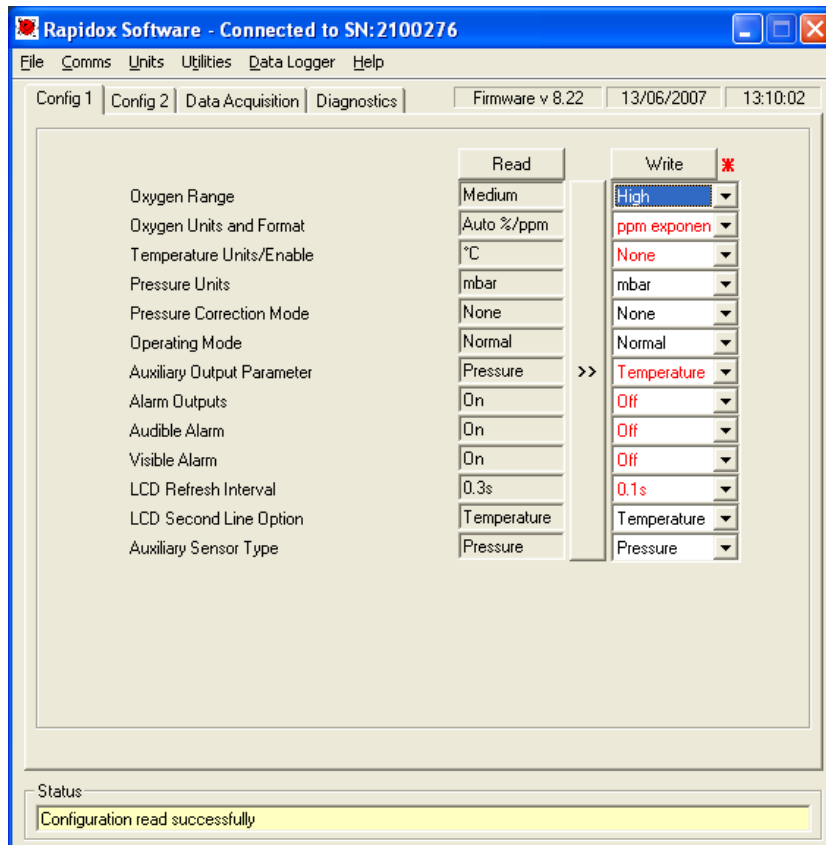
Rapidox Software - Connected to SN:2100276

File Comms Units Utilities Data Logger Help

Config 1 | Config 2 | Data Acquisition | Diagnostics

Firmware v 8.22 | 13/06/2007 | 13:10:02

| | Read | | Write |
|---|---|---|---|
| Oxygen Range | Medium | | High |
| Oxygen Units and Format | Auto %/ppm | | ppm exponen |
| Temperature Units/Enable | °C | | None |
| Pressure Units | mbar | | mbar |
| Pressure Correction Mode | None | | None |
| Operating Mode | Normal | | Normal |
| Auxiliary Output Parameter | Pressure | >> | Temperature |
| Alarm Outputs | On | | Off |
| Audible Alarm | On | | Off |
| Visible Alarm | On | | Off |
| LCD Refresh Interval | 0.3s | | 0.1s |
| LCD Second Line Option | Temperature | | Temperature |
| Auxiliary Sensor Type | Pressure | | Pressure |

Status
Configuration read successfully